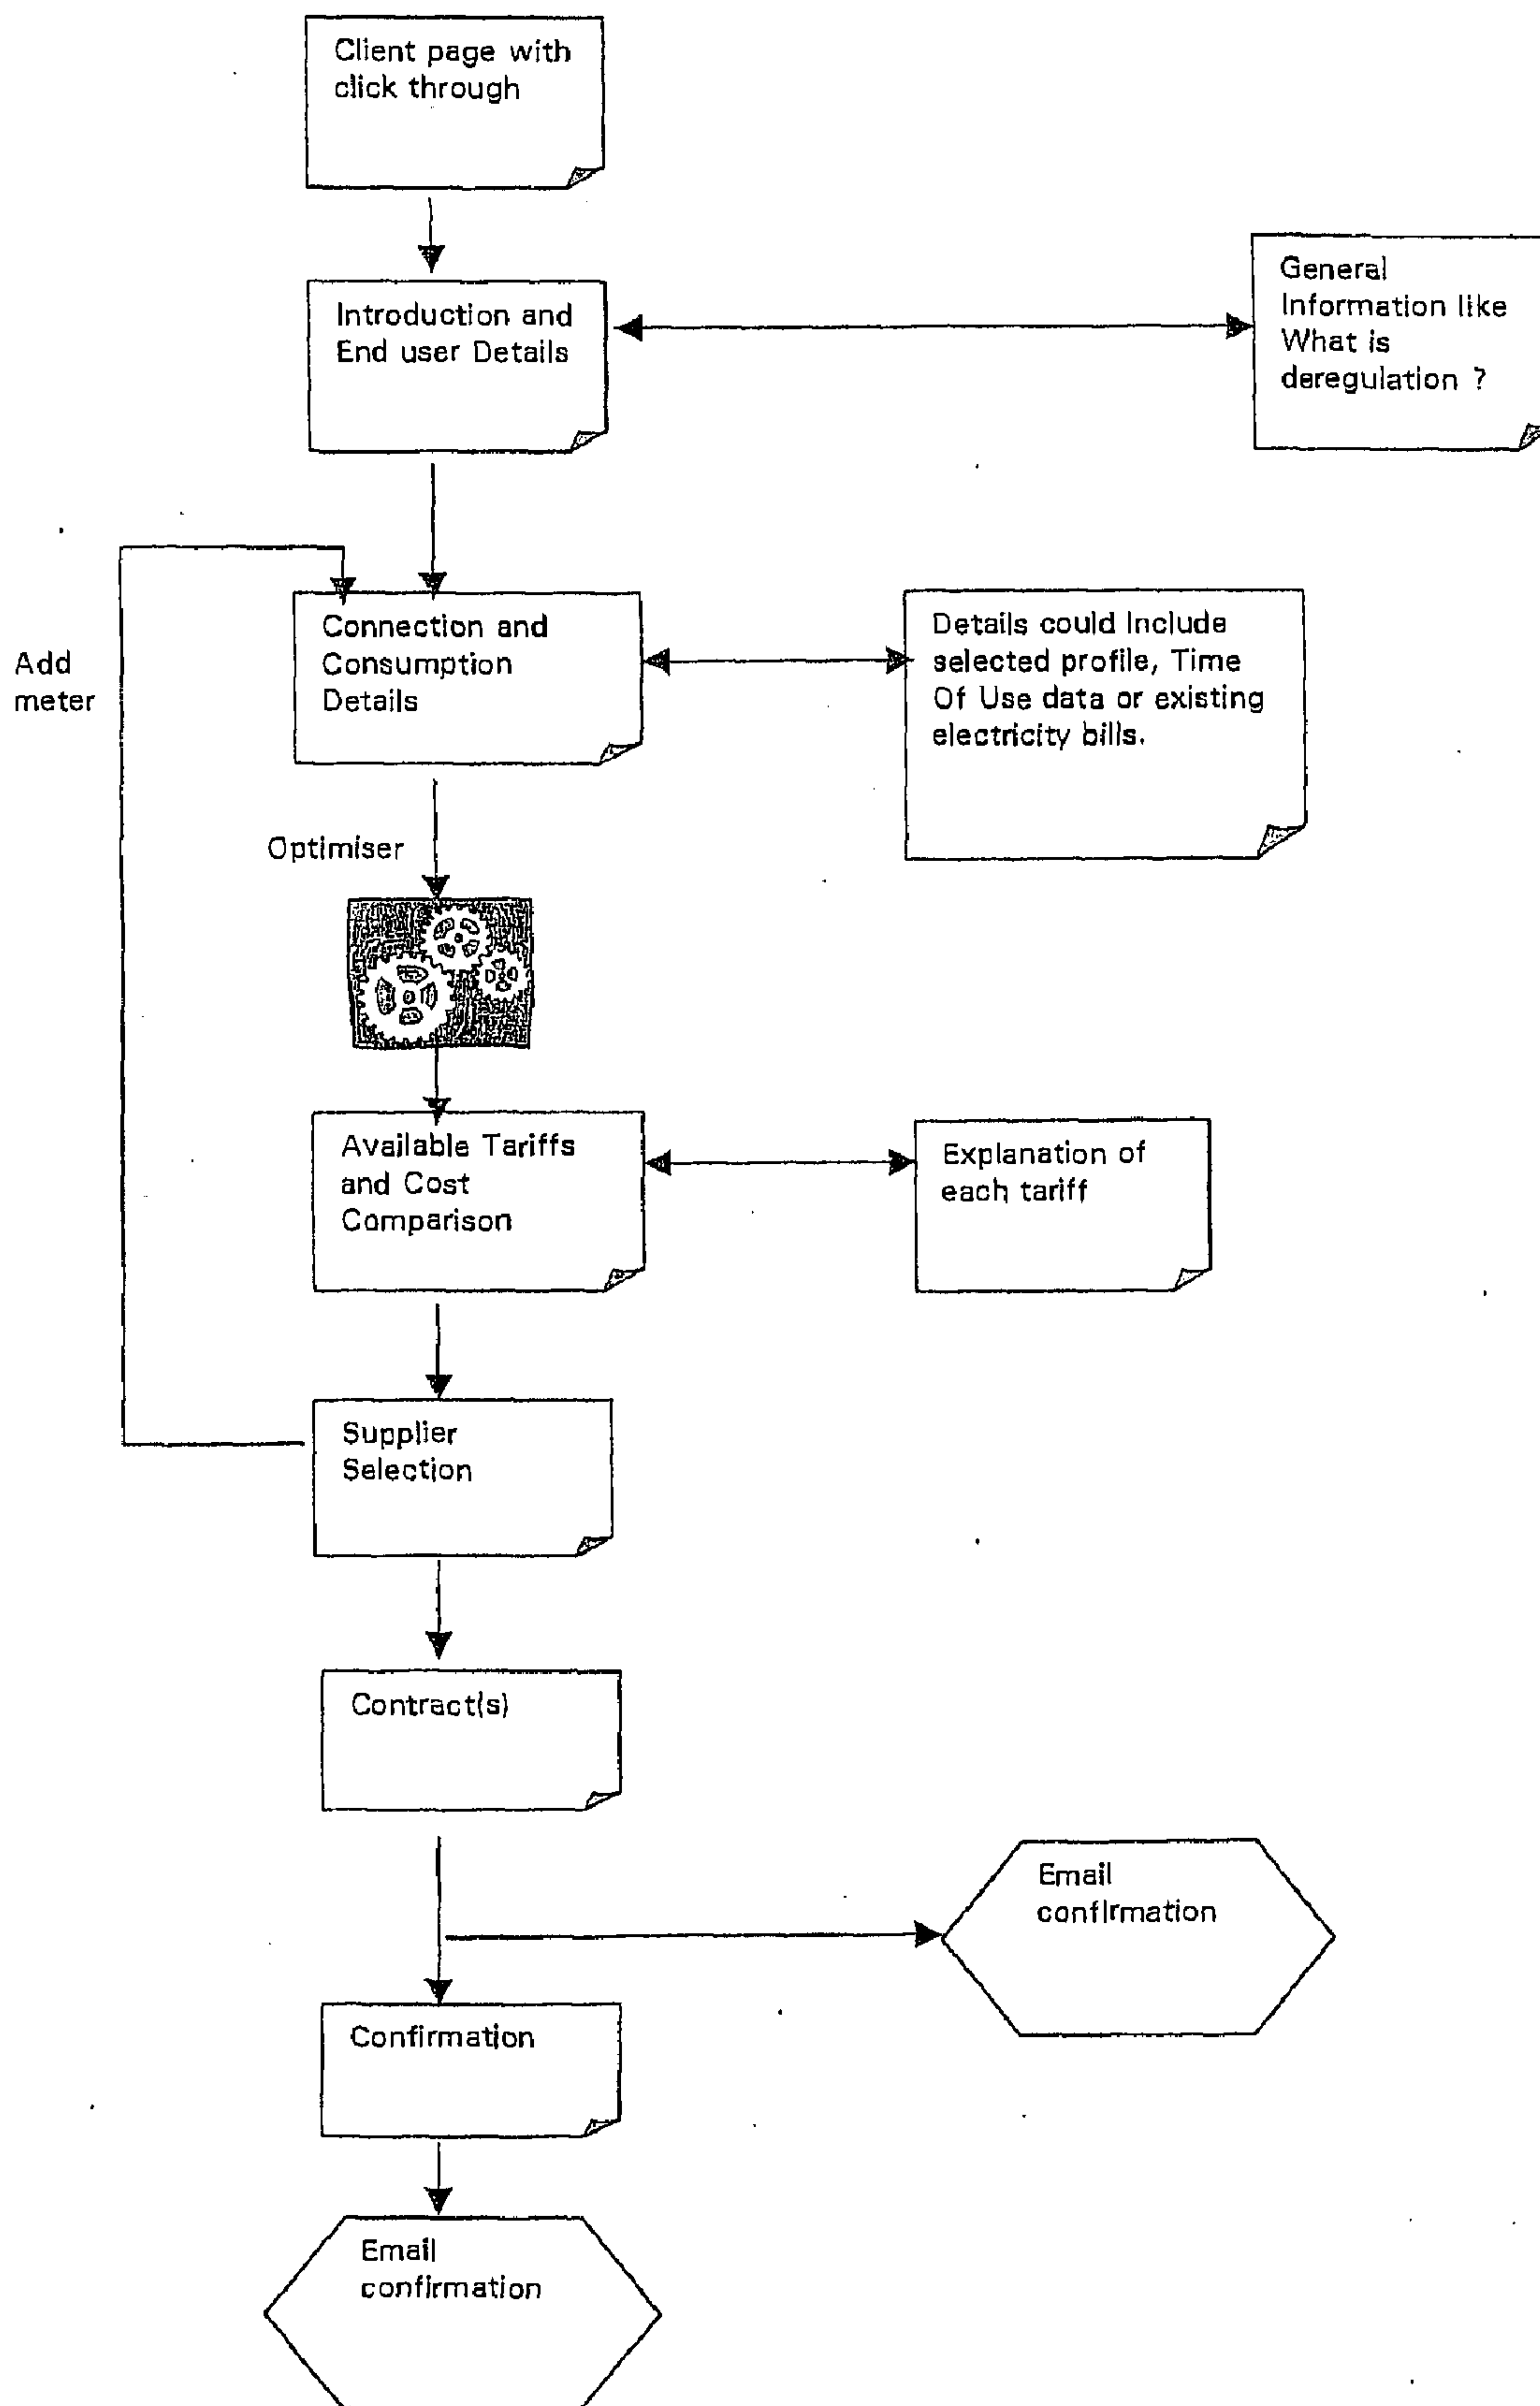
Client page with click through

Introduction and End user Details

General Information like What is deregulation ?

Add meter

Connection and Consumption Details

Details could Include selected profile, Time Of Use data or existing electricity bills.

Optimiser

Available Tariffs and Cost Comparison

Explanation of each tariff

Supplier Selection

Contract(s)

Email confirmation

Confirmation

Email confirmation